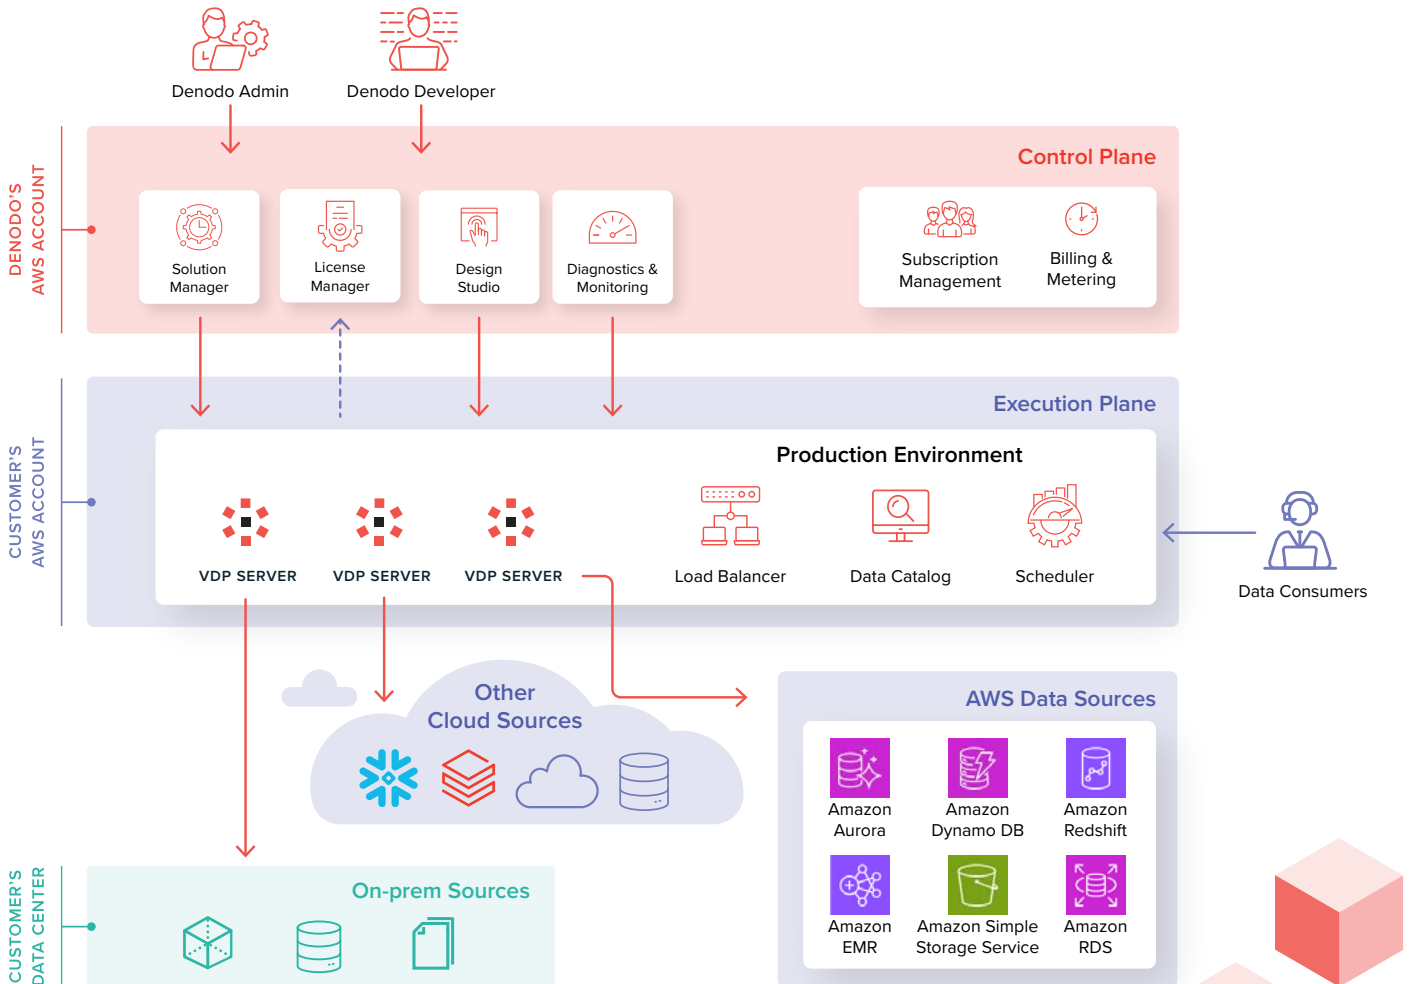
Denodo Admin

Denodo Developer

DENODO'S AWS ACCOUNT

Control Plane

Solution Manager

License Manager

Design Studio

Diagnostics & Monitoring

Subscription Management

Billing & Metering

CUSTOMER'S AWS ACCOUNT

Execution Plane

Production Environment

VDP SERVER

VDP SERVER

VDP SERVER

Load Balancer

Data Catalog

Scheduler

Data Consumers

Other Cloud Sources

AWS Data Sources

Amazon Aurora

Amazon Dynamo DB

Amazon Redshift

Amazon EMR

Amazon Simple Storage Service

Amazon RDS

CUSTOMER'S DATA CENTER

On-prem Sources